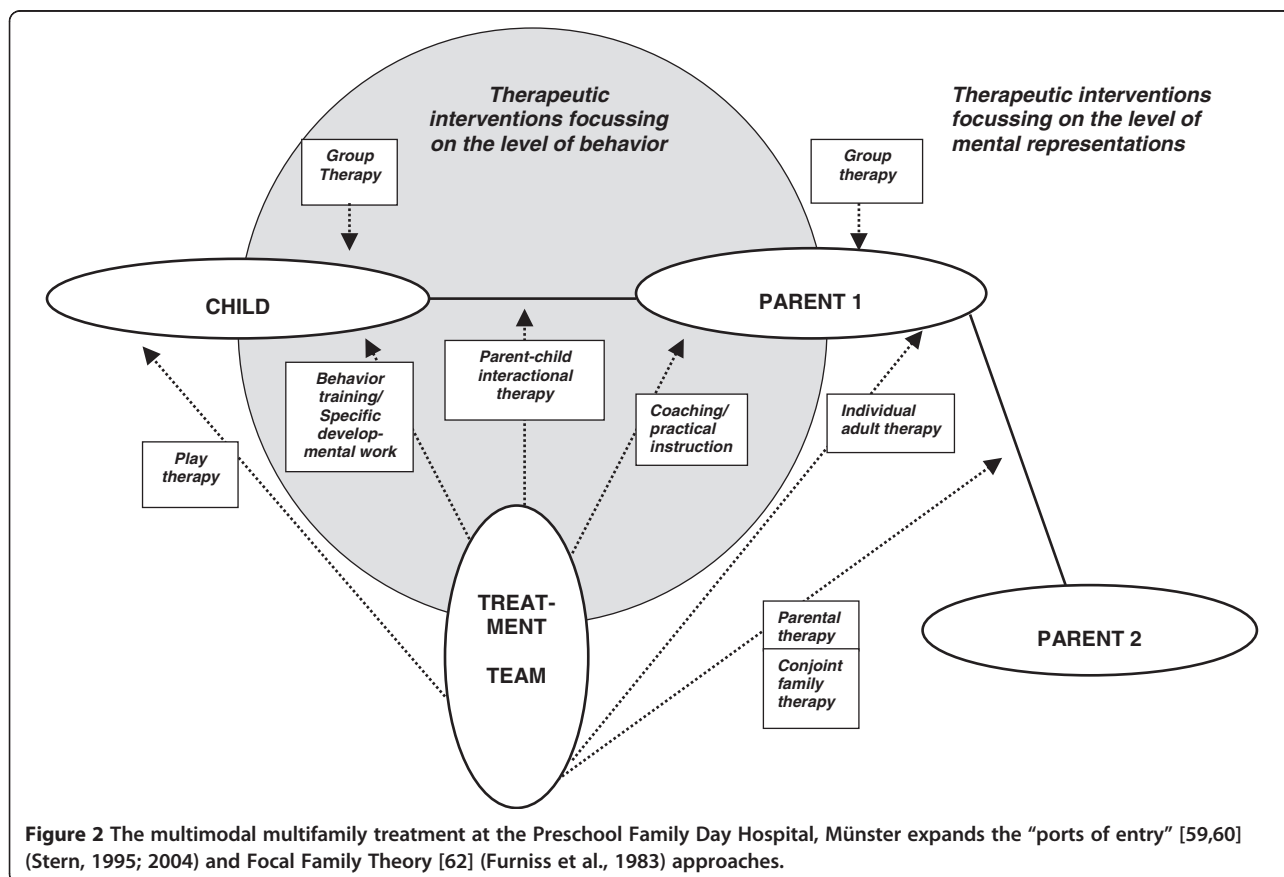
Therapeutic interventions focussing on the level of behavior

Therapeutic interventions focussing on the level of mental representations

Group Therapy

Group therapy

CHILD

PARENT 1

Behavior training/ Specific developmental work

Parent-child interactional therapy

Coaching/ practical instruction

Individual adult therapy

Play therapy

TREATMENT TEAM

Parental therapy

Conjoint family therapy

PARENT 2

**Figure 2** The multimodal multifamily treatment at the Preschool Family Day Hospital, Münster expands the "ports of entry" [59,60] (Stern, 1995; 2004) and Focal Family Theory [62] (Furniss et al., 1983) approaches.